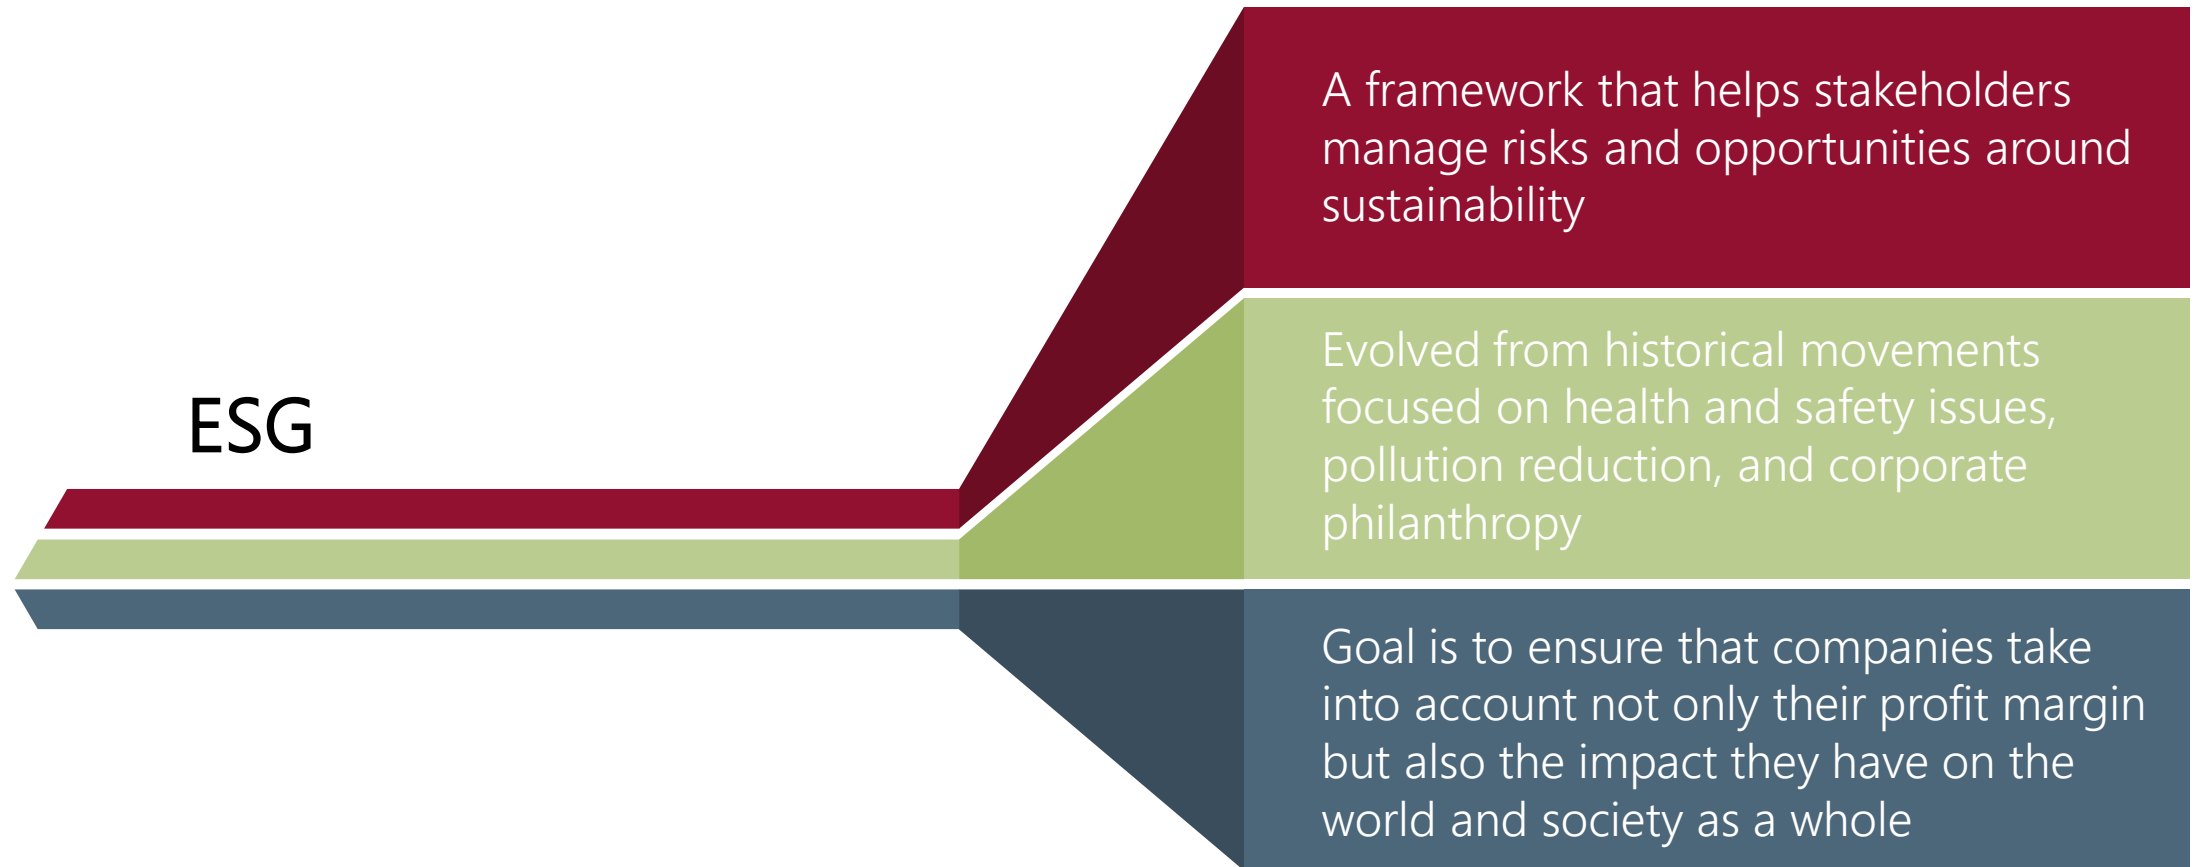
ESG

A framework that helps stakeholders manage risks and opportunities around sustainability

Evolved from historical movements focused on health and safety issues, pollution reduction, and corporate philanthropy

Goal is to ensure that companies take into account not only their profit margin but also the impact they have on the world and society as a whole